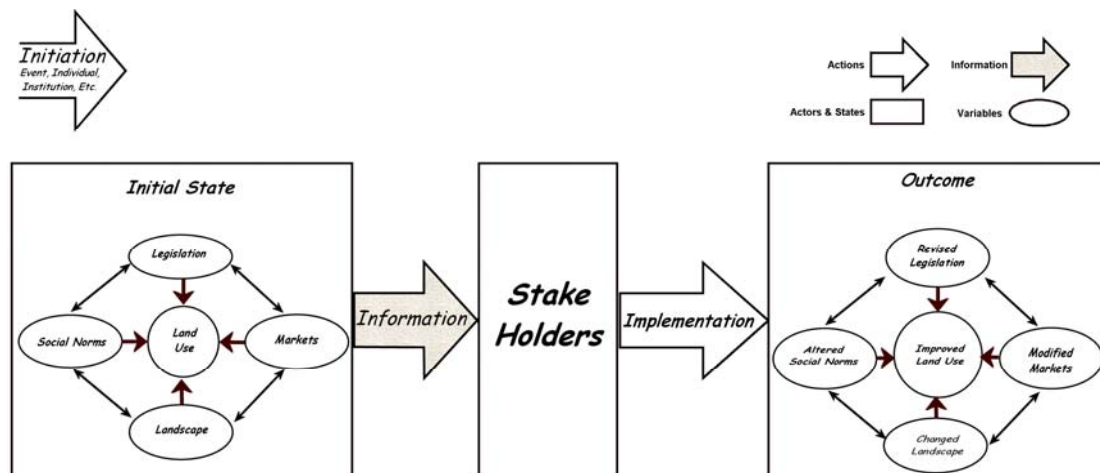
Initiation
Event, Individual, Institution, Etc.

Actions
Information
Actors & States
Variables

Initial State

Legislation
Social Norms
Land Use
Markets
Landscape

Information

Stake Holders

Implementation

Outcome

Revised Legislation
Altered Social Norms
Improved Land Use
Modified Markets
Changed Landscape